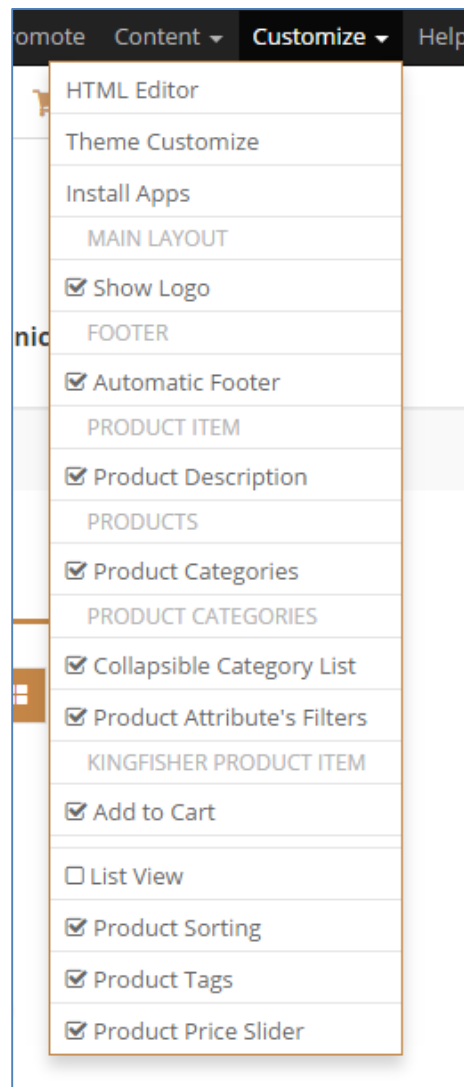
romote Content ▾ Customize ▾ Help

HTML Editor
Theme Customize
Install Apps
MAIN LAYOUT
☑ Show Logo
nic
FOOTER
☑ Automatic Footer
PRODUCT ITEM
☑ Product Description
PRODUCTS
☑ Product Categories
PRODUCT CATEGORIES
☑ Collapsible Category List
☑ Product Attribute's Filters
KINGFISHER PRODUCT ITEM
☑ Add to Cart
☐ List View
☑ Product Sorting
☑ Product Tags
☑ Product Price Slider